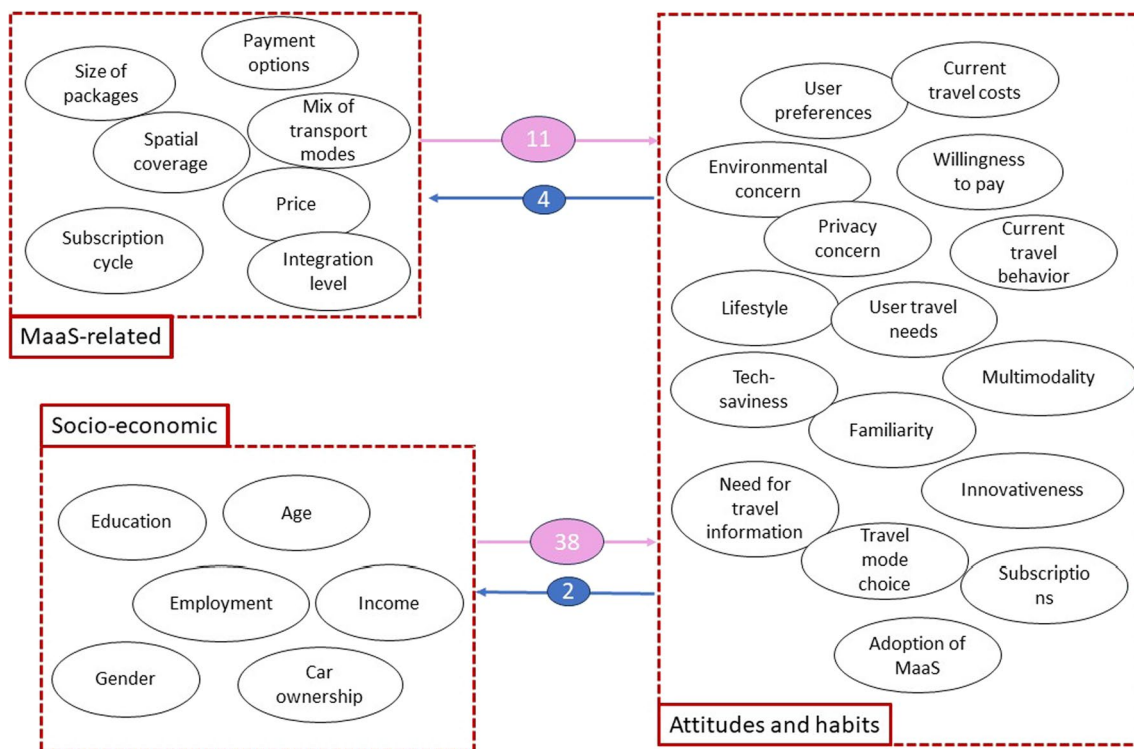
Size of packages

Payment options

Spatial coverage

Mix of transport modes

Price

Subscription cycle

Integration level

MaaS-related

11

4

User preferences

Current travel costs

Environmental concern

Willingness to pay

Privacy concern

Current travel behavior

Lifestyle

User travel needs

Tech-saviness

Multimodality

Familiarity

Need for travel information

Innovativeness

Travel mode choice

Subscriptio ns

Adoption of MaaS

Attitudes and habits

Socio-economic

Education

Age

Employment

Income

Gender

Car ownership

38

2